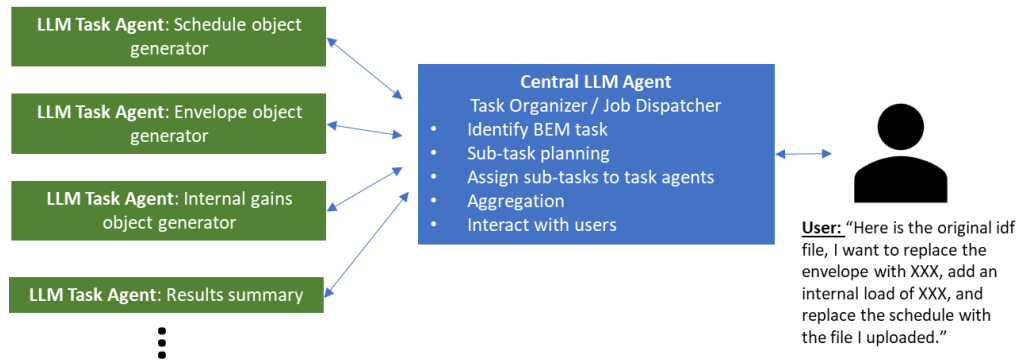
LLM Task Agent: Schedule object generator

LLM Task Agent: Envelope object generator

LLM Task Agent: Internal gains object generator

LLM Task Agent: Results summary

Central LLM Agent
Task Organizer / Job Dispatcher
• Identify BEM task
• Sub-task planning
• Assign sub-tasks to task agents
• Aggregation
• Interact with users

User: "Here is the original idf file, I want to replace the envelope with XXX, add an internal load of XXX, and replace the schedule with the file I uploaded."